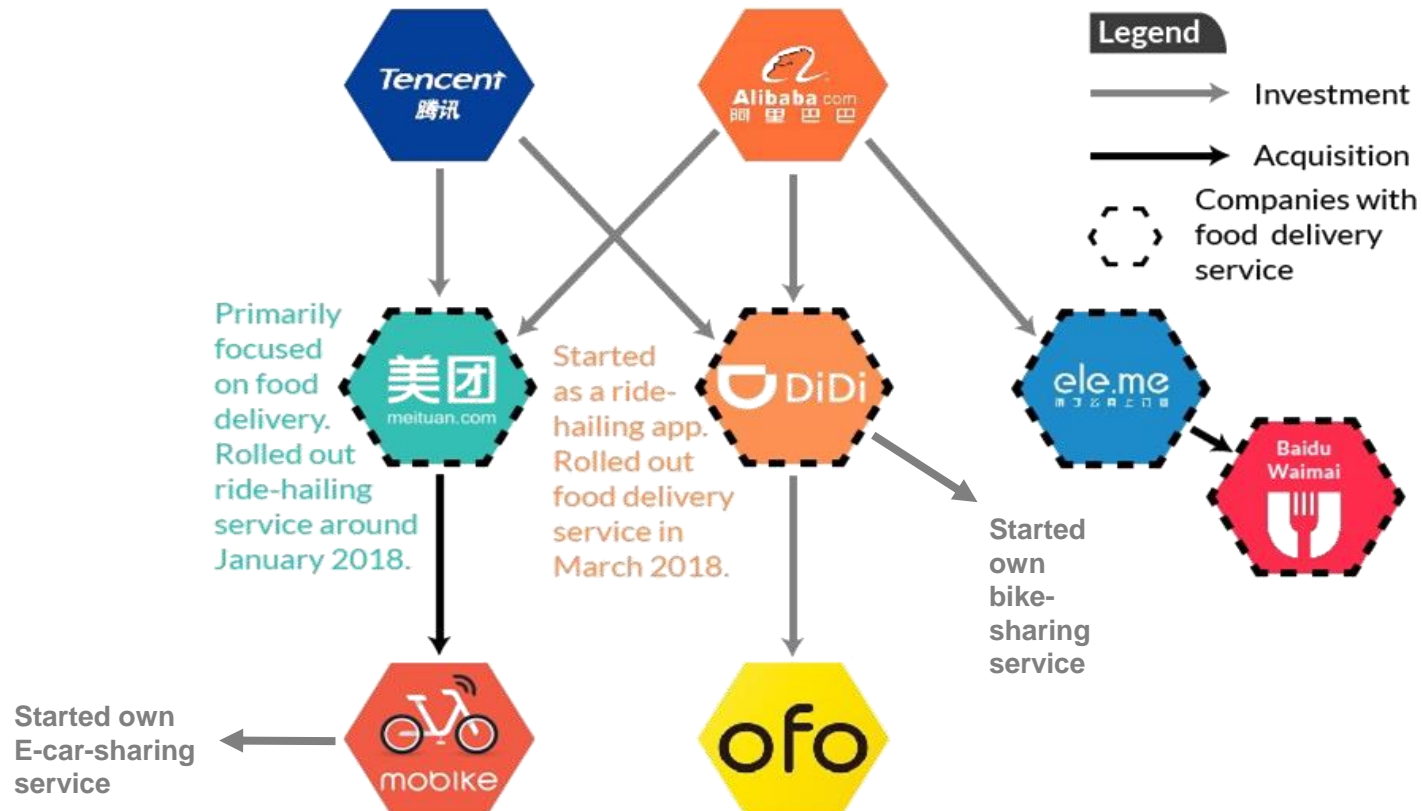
Tencent
腾讯

Alibaba.com
阿里巴巴

Legend
Investment
Acquisition
Companies with food delivery service

Primarily focused on food delivery. Rolled out ride-hailing service around January 2018.

美团
meituan.com

Started as a ride-hailing app. Rolled out food delivery service in March 2018.

DiDi

ele.me
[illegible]

Baidu Waimai

Started own bike-sharing service

Started own E-car-sharing service

mobike

ofo